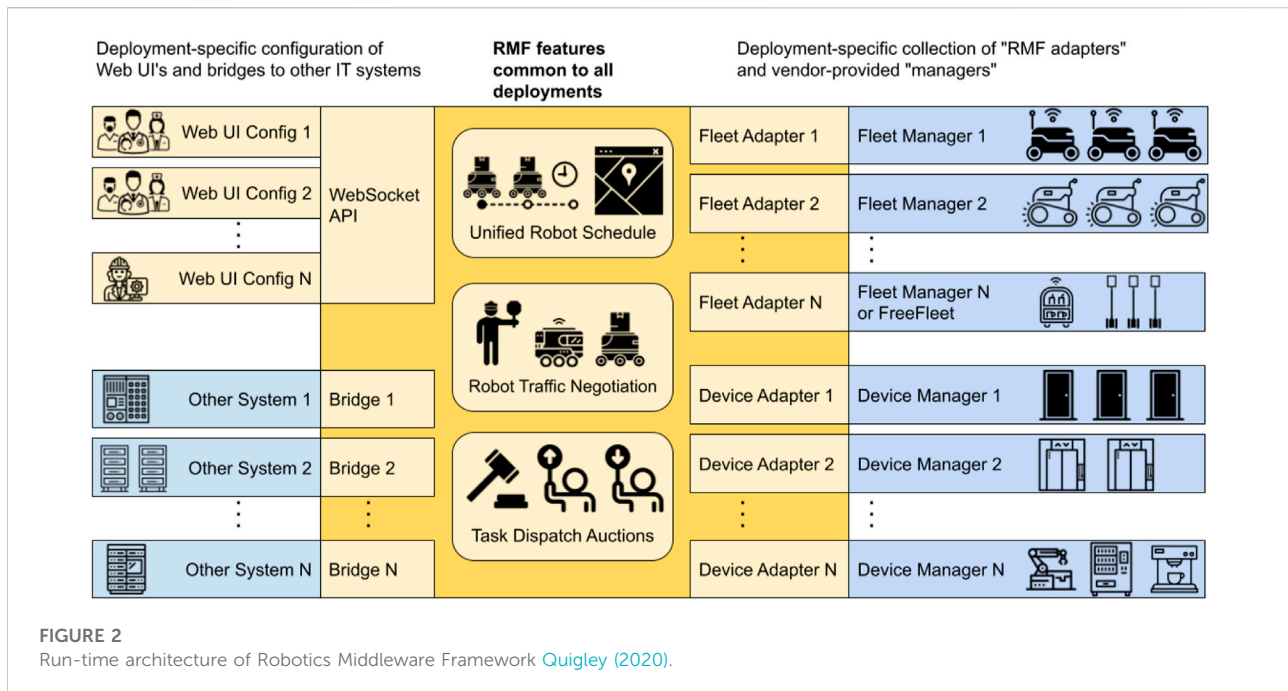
Deployment-specific configuration of Web UI's and bridges to other IT systems

RMF features common to all deployments

Deployment-specific collection of "RMF adapters" and vendor-provided "managers"

Web UI Config 1

Web UI Config 2

⋮

Web UI Config N

WebSocket API

Unified Robot Schedule

Robot Traffic Negotiation

Task Dispatch Auctions

Fleet Adapter 1

Fleet Manager 1

Fleet Adapter 2

Fleet Manager 2

⋮

⋮

Fleet Adapter N

Fleet Manager N or FreeFleet

Other System 1

Bridge 1

Other System 2

Bridge 2

⋮

⋮

Other System N

Bridge N

Device Adapter 1

Device Manager 1

Device Adapter 2

Device Manager 2

⋮

⋮

Device Adapter N

Device Manager N

FIGURE 2
Run-time architecture of Robotics Middleware Framework Quigley (2020).